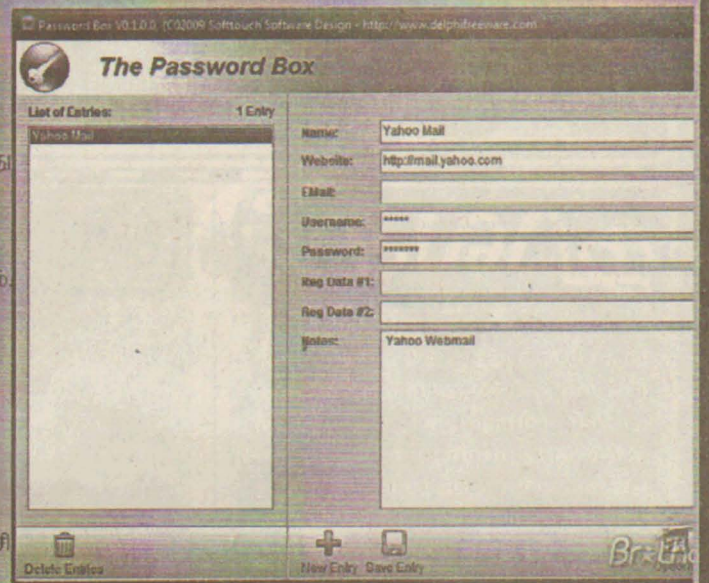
Password Box V0.1.0.0 (C)2009 Softouch Software Design - http://www.delphifreeware.com

The Password Box

List of Entries: 1 Entry

Yahoo Mail

Name: Yahoo Mail

Website: http://mail.yahoo.com

EMail:

Username: *****

Password: *******

Reg Data #1:

Reg Data #2:

Notes: Yahoo Webmail

Delete Entries

New Entry

Save Entry